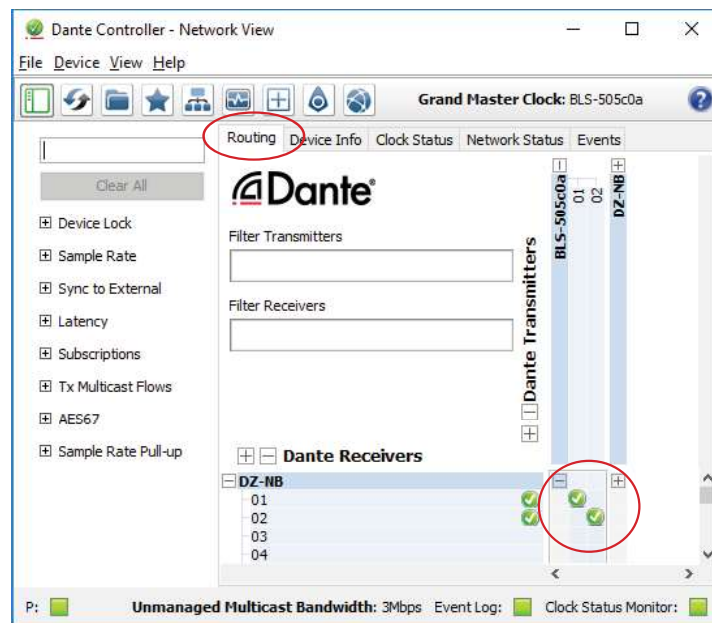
Dante Controller - Network View

File Device View Help

Grand Master Clock: BLS-505c0a

Routing Device Info Clock Status Network Status Events

Clear All

Device Lock

Sample Rate

Sync to External

Latency

Subscriptions

Tx Multicast Flows

AES67

Sample Rate Pull-up

Dante

Filter Transmitters

Filter Receivers

Dante Transmitters

BLS-505c0a
01
02
DZ-NB

Dante Receivers

DZ-NB
01
02
03
04

P:
Unmanaged Multicast Bandwidth: 3Mbps Event Log: Clock Status Monitor: